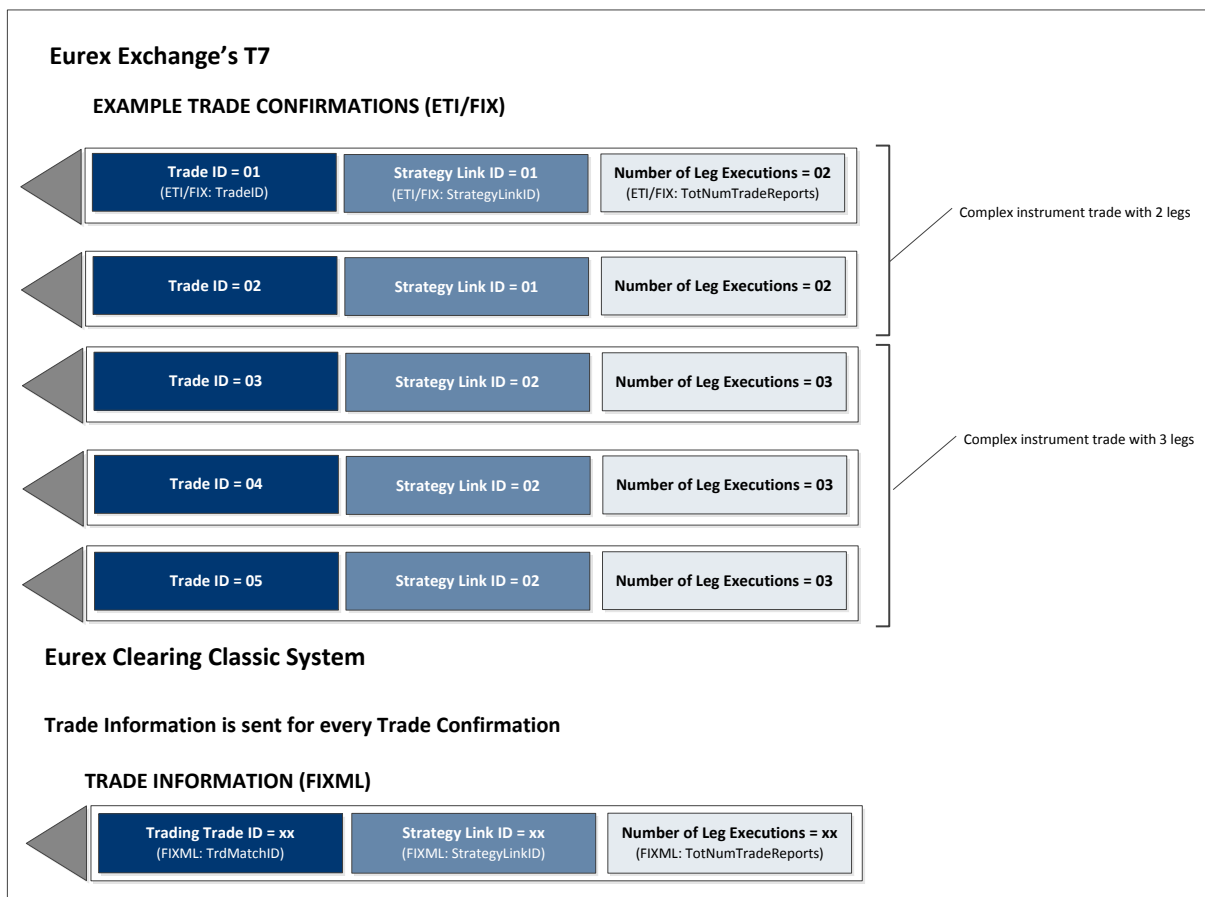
Eurex Exchange's T7

EXAMPLE TRADE CONFIRMATIONS (ETI/FIX)

Trade ID = 01
(ETI/FIX: TradeID)

Strategy Link ID = 01
(ETI/FIX: StrategyLinkID)

Number of Leg Executions = 02
(ETI/FIX: TotNumTradeReports)

Complex instrument trade with 2 legs

Trade ID = 02

Strategy Link ID = 01

Number of Leg Executions = 02

Trade ID = 03

Strategy Link ID = 02

Number of Leg Executions = 03

Complex instrument trade with 3 legs

Trade ID = 04

Strategy Link ID = 02

Number of Leg Executions = 03

Trade ID = 05

Strategy Link ID = 02

Number of Leg Executions = 03

Eurex Clearing Classic System

Trade Information is sent for every Trade Confirmation

TRADE INFORMATION (FIXML)

Trading Trade ID = xx
(FIXML: TrdMatchID)

Strategy Link ID = xx
(FIXML: StrategyLinkID)

Number of Leg Executions = xx
(FIXML: TotNumTradeReports)